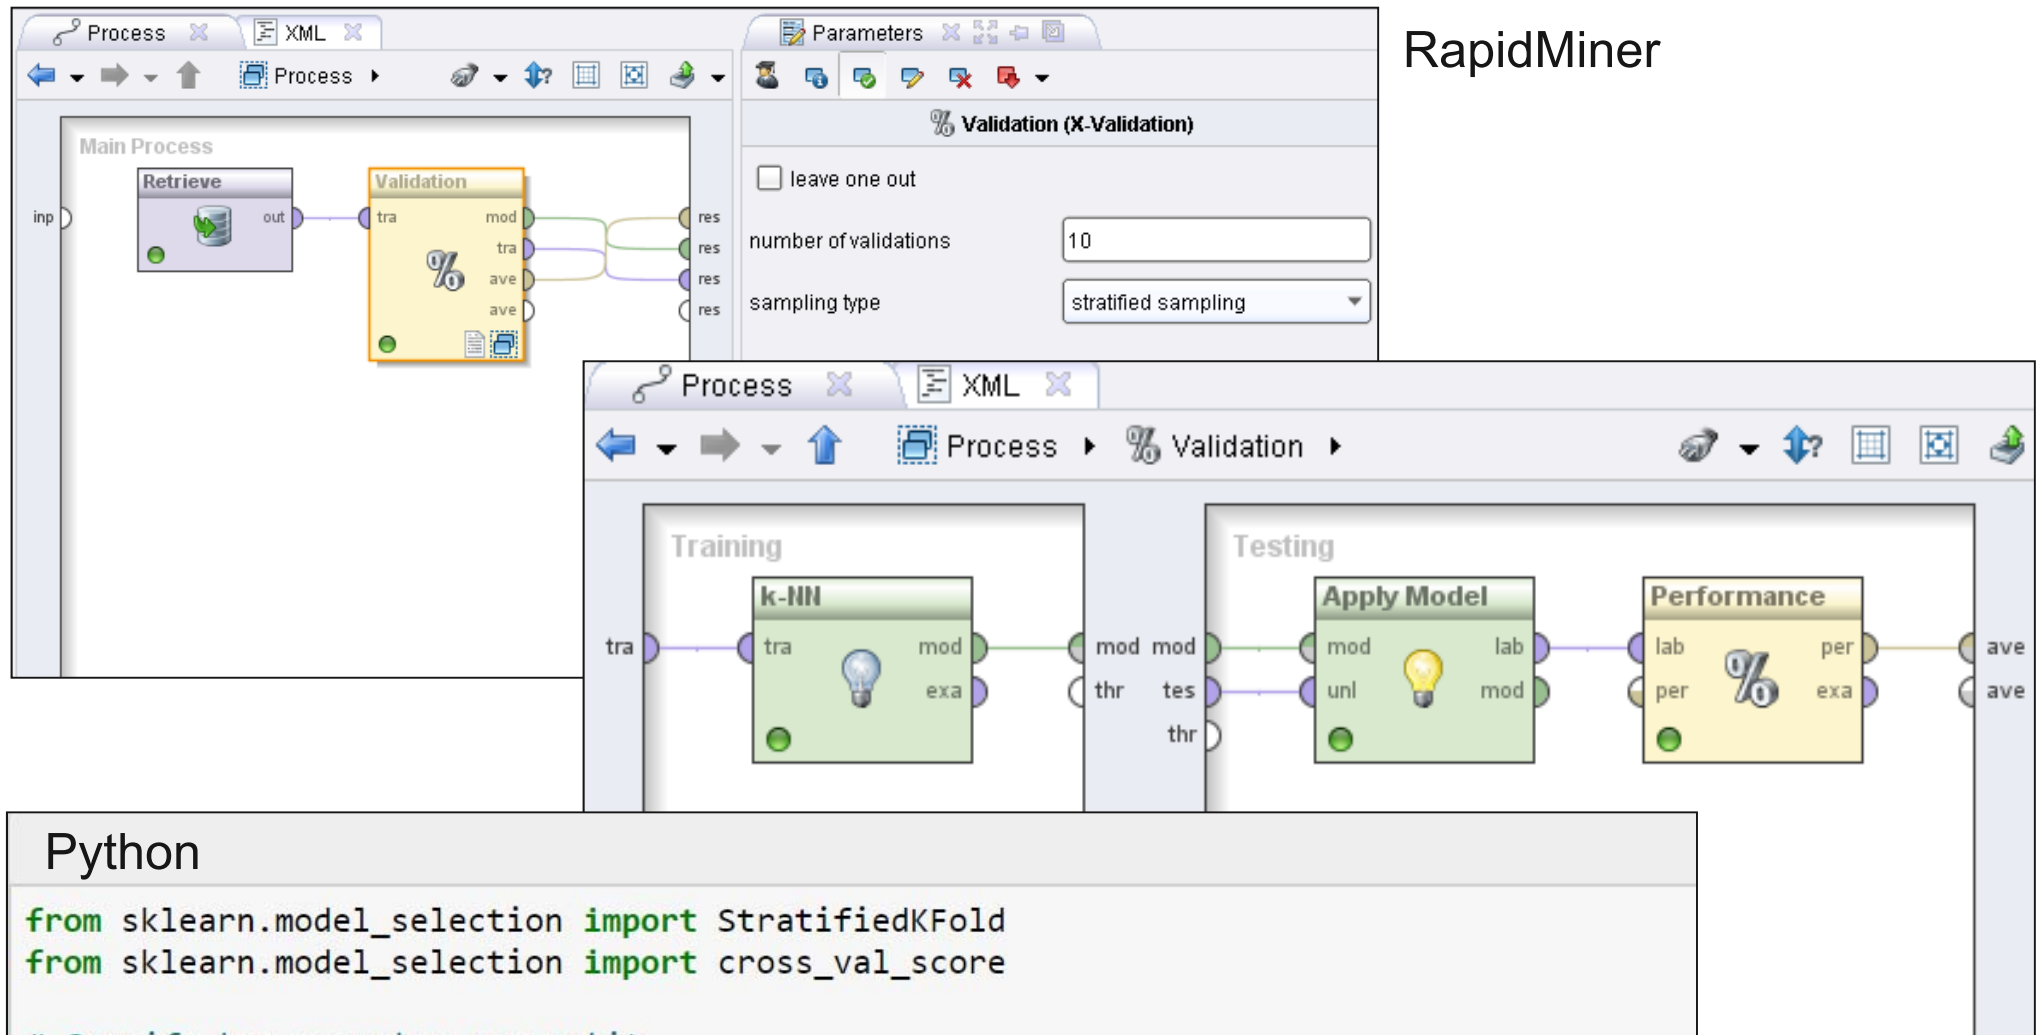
Process XML

Process

Main Process

Retrieve

inp out

Validation

tra mod tra ave ave

res res res res

Parameters

Validation (X-Validation)

leave one out

number of validations 10

sampling type stratified sampling

RapidMiner

Process XML

Process Validation

Training

k-NN

tra tra mod exa

mod mod thr tes thr

Testing

Apply Model

mod lab unl mod

Performance

lab per per exa

ave ave

Python

from sklearn.model_selection import StratifiedKFold
from sklearn.model_selection import cross_val_score

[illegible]